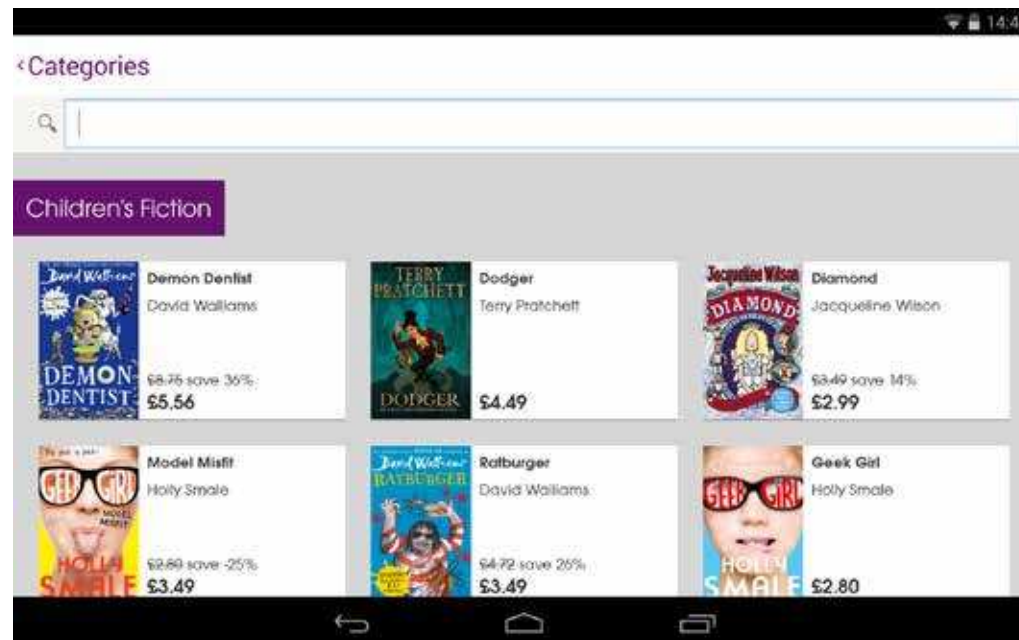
14:4

‹Categories

Children's Fiction

David Walliams DEMON DENTIST

Demon Dentist
David Walliams
£8.75 save 36%
£5.56

TERRY PRATCHETT DODGER

Dodger
Terry Pratchett
£4.49

Jacqueline Wilson DIAMOND

Diamond
Jacqueline Wilson
£3.49 save 14%
£2.99

GEEK GIRL MODEL MISFIT HOLLY SMALE

Model Misfit
Holly Smale
£2.80 save -25%
£3.49

David Walliams RATBURGER

Ratburger
David Walliams
£4.72 save 26%
£3.49

GEEK GIRL HOLLY SMALE

Geek Girl
Holly Smale
£2.80